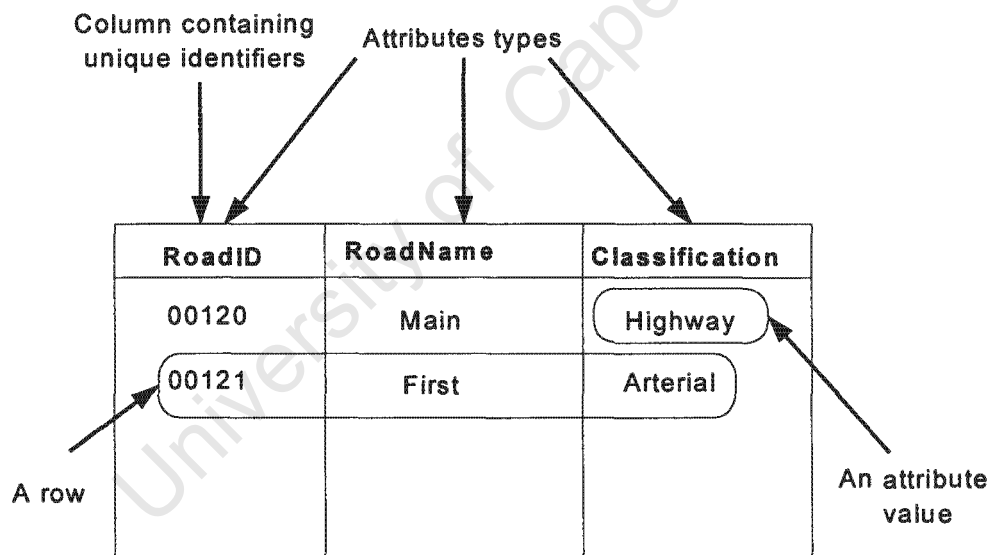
Column containing unique identifiers

Attributes types

| RoadID | RoadName | Classification |
|---|---|---|
| 00120 | Main | Highway |
| 00121 | First | Arterial |
| | | |

A row

An attribute value

University of Cape